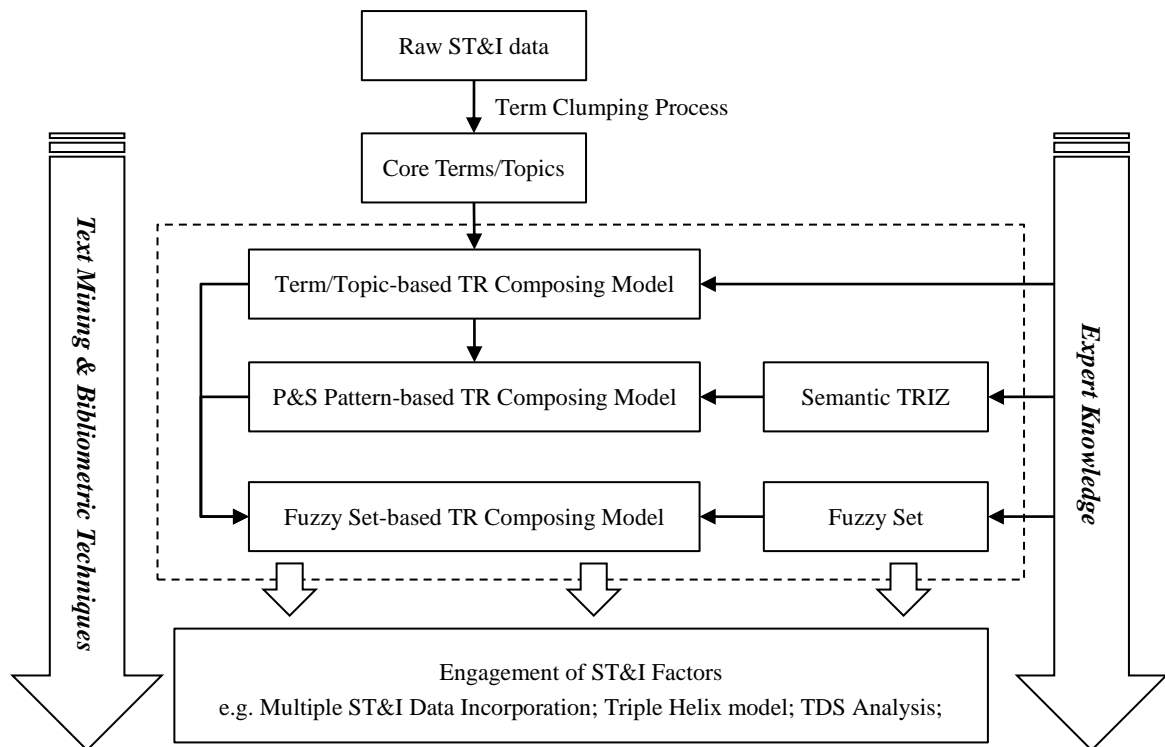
Raw ST&I data

Term Clumping Process

Core Terms/Topics

Text Mining & Bibliometric Techniques

Term/Topic-based TR Composing Model

P&S Pattern-based TR Composing Model

Semantic TRIZ

Fuzzy Set-based TR Composing Model

Fuzzy Set

Expert Knowledge

Engagement of ST&I Factors
e.g. Multiple ST&I Data Incorporation; Triple Helix model; TDS Analysis;